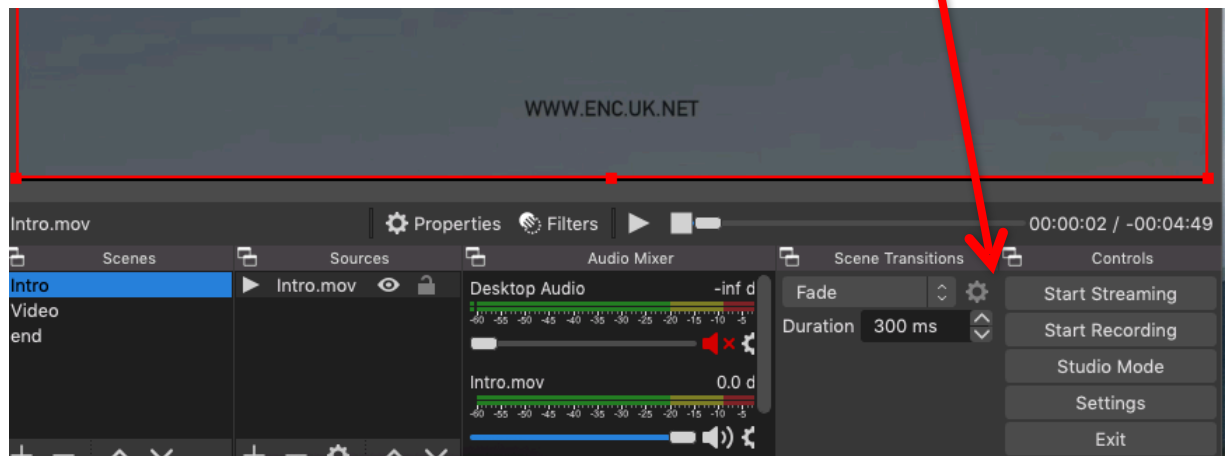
WWW.ENC.UK.NET

Intro.mov
Properties Filters
00:00:02 / -00:04:49

Scenes
Intro
Video
end

Sources
Intro.mov

Audio Mixer
Desktop Audio -inf d
-60 -55 -50 -45 -40 -35 -30 -25 -20 -15 -10 -5
Intro.mov 0.0 d
-60 -55 -50 -45 -40 -35 -30 -25 -20 -15 -10 -5

Scene Transitions
Fade
Duration 300 ms

Controls
Start Streaming
Start Recording
Studio Mode
Settings
Exit